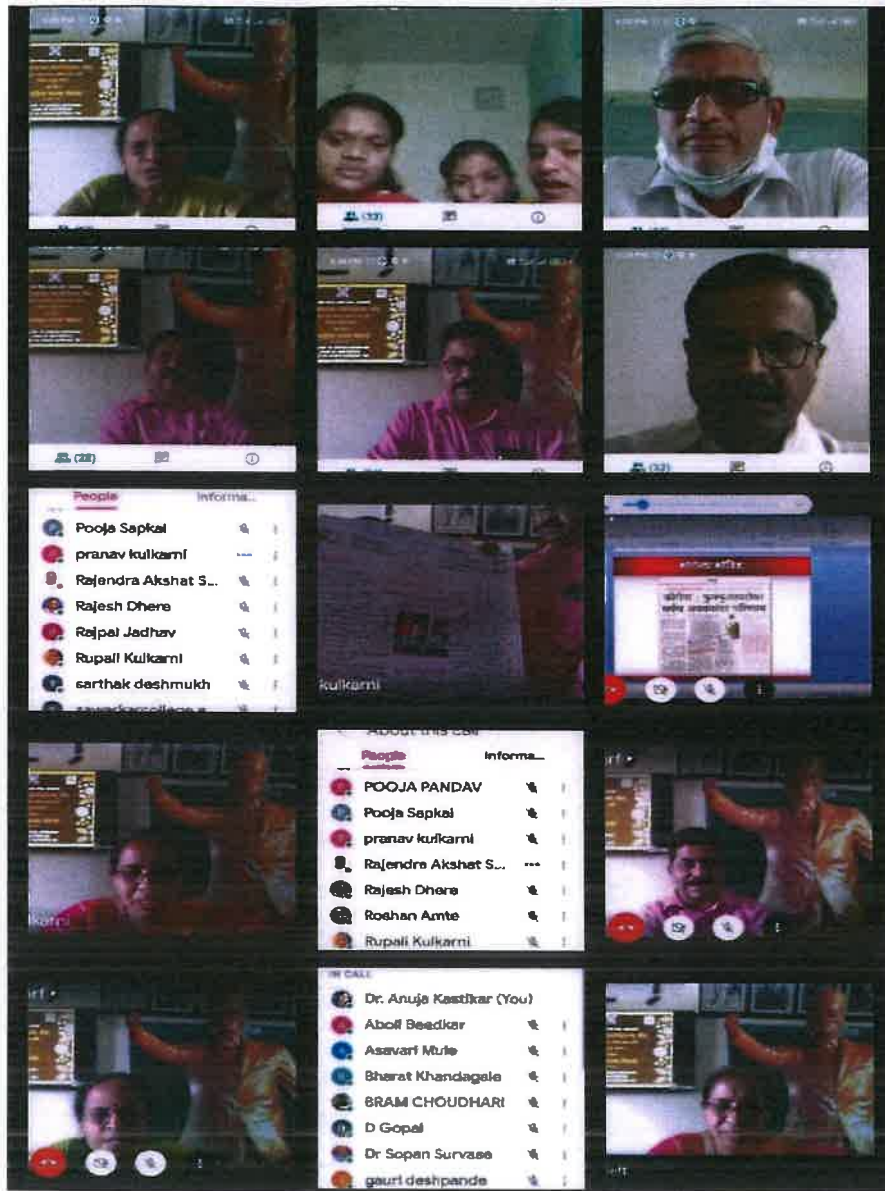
(33)

(28)

(32)

People
Informa...
Pooja Sapkal
pranav kulkarni
Rajendra Akshat S...
Rajesh Dhere
Rajpal Jadhav
Rupali Kulkarni
sarthak deshmukh
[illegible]

kulkarni

About this call
People
Informa...
POOJA PANDAV
Pooja Sapkal
pranav kulkarni
Rajendra Akshat S...
Rajesh Dhere
Roshan Amte
Rupali Kulkarni

IN CALL
Dr. Anuja Kastikar (You)
Aboli Beedkar
Asavari Mule
Bharat Khandagale
BRAM CHOUDHARI
D Gopal
Dr Sopan Survase
gauri deshpande